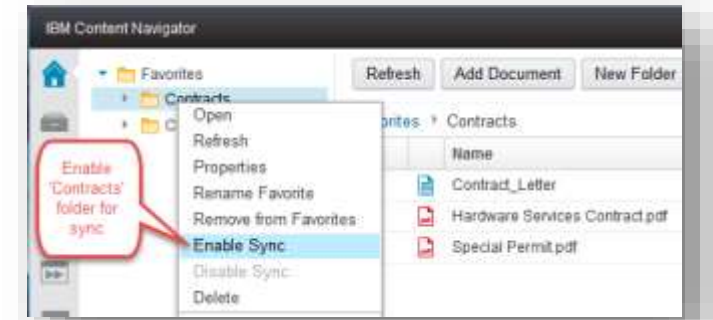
IBM Content Navigator

Favorites
Contracts
C

Refresh
Add Document
New Folder

Open
Refresh
Properties
Rename Favorite
Remove from Favorites
Enable Sync
Disable Sync
Delete

orites ▸ Contracts
Name
Contract_Letter
Hardware Services Contract.pdf
Special Permit.pdf

Enable 'Contracts' folder for sync